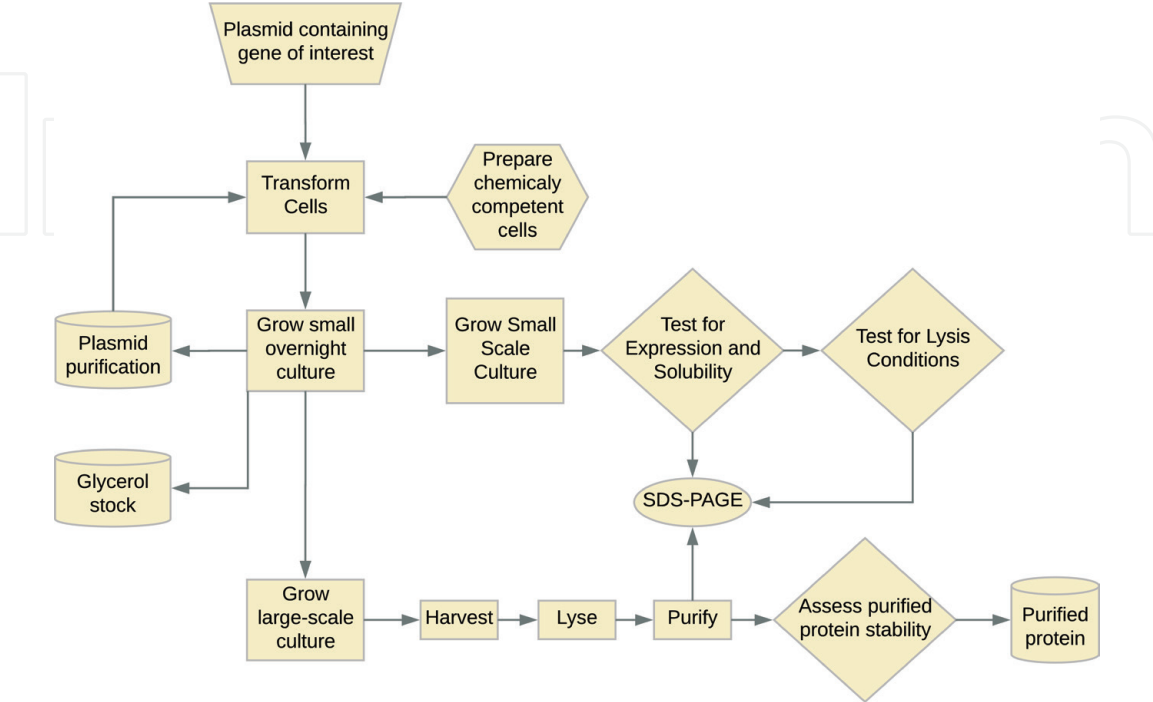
Plasmid containing gene of interest

Transform Cells

Prepare chemicaly competent cells

Plasmid purification

Grow small overnight culture

Grow Small Scale Culture

Test for Expression and Solubility

Test for Lysis Conditions

Glycerol stock

SDS-PAGE

Grow large-scale culture

Harvest

Lyse

Purify

Assess purified protein stability

Purified protein